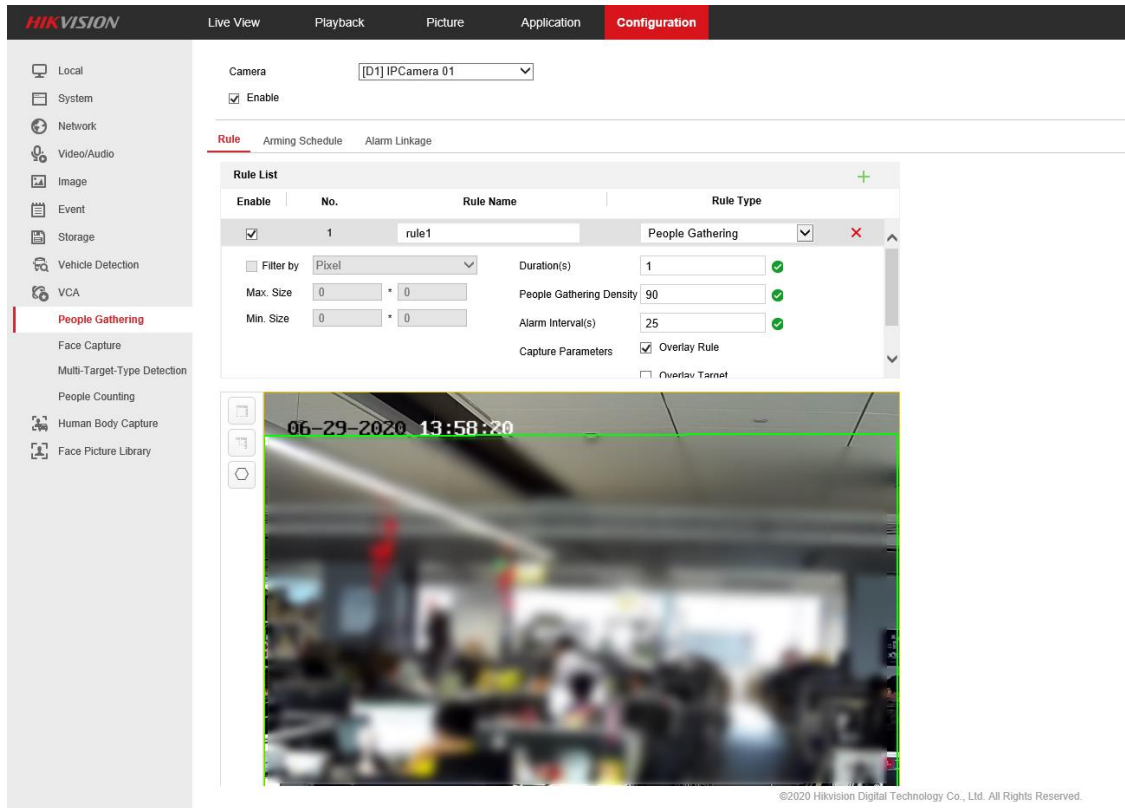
HIKVISION

Live View
Playback
Picture
Application
Configuration

Local
System
Network
Video/Audio
Image
Event
Storage
Vehicle Detection
VCA
People Gathering
Face Capture
Multi-Target-Type Detection
People Counting
Human Body Capture
Face Picture Library

Camera [D1] IPCamera 01
Enable

Rule
Arming Schedule
Alarm Linkage

Rule List

| Enable | No. | Rule Name | Rule Type |
|---|---|---|---|
| ☑ | 1 | rule1 | People Gathering |

Filter by Pixel
Max. Size 0 * 0
Min. Size 0 * 0
Duration(s) 1
People Gathering Density 90
Alarm Interval(s) 25
Capture Parameters
Overlay Rule
Overlay Target

06-29-2020 13:58:20

©2020 Hikvision Digital Technology Co., Ltd. All Rights Reserved.